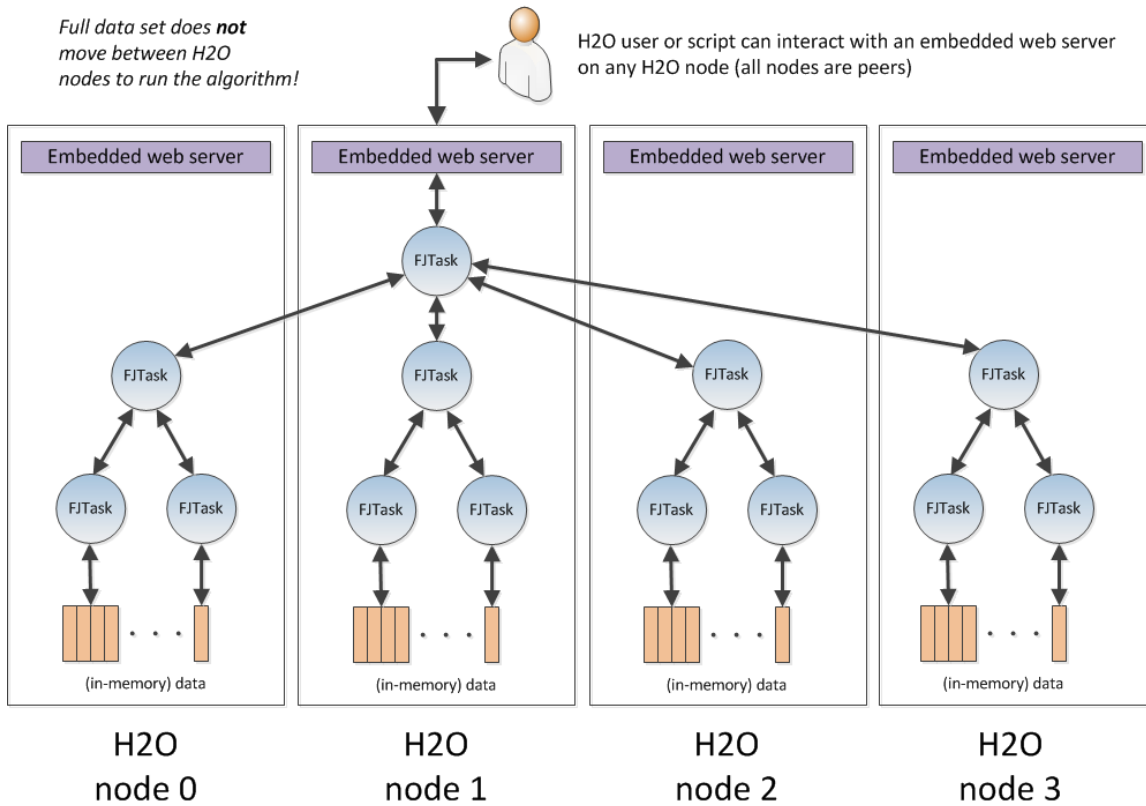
Full data set does **not** move between H2O nodes to run the algorithm!

H2O user or script can interact with an embedded web server on any H2O node (all nodes are peers)

Embedded web server

FJTask

FJTask

FJTask

FJTask

(in-memory) data

H2O
node 0

Embedded web server

FJTask

FJTask

FJTask

FJTask

(in-memory) data

H2O
node 1

Embedded web server

FJTask

FJTask

FJTask

(in-memory) data

H2O
node 2

Embedded web server

FJTask

FJTask

FJTask

(in-memory) data

H2O
node 3